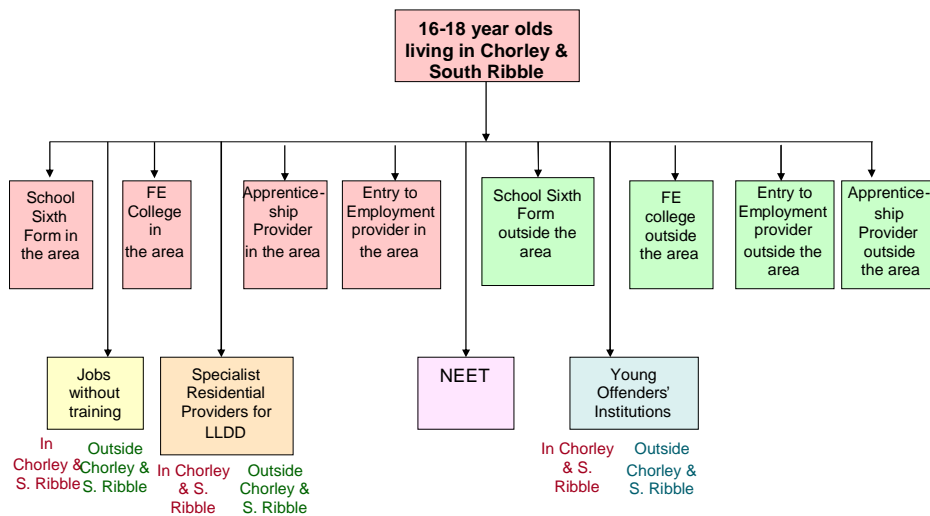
16-18 year olds living in Chorley & South Ribble

School Sixth Form in the area

FE College in the area

Apprenticeship Provider in the area

Entry to Employment provider in the area

School Sixth Form outside the area

FE college outside the area

Entry to Employment provider outside the area

Apprenticeship Provider outside the area

Jobs without training

In Chorley & S. Ribble

Outside Chorley & S. Ribble

Specialist Residential Providers for LLDD

In Chorley & S. Ribble

Outside Chorley & S. Ribble

NEET

Young Offenders' Institutions

In Chorley & S. Ribble

Outside Chorley & S. Ribble